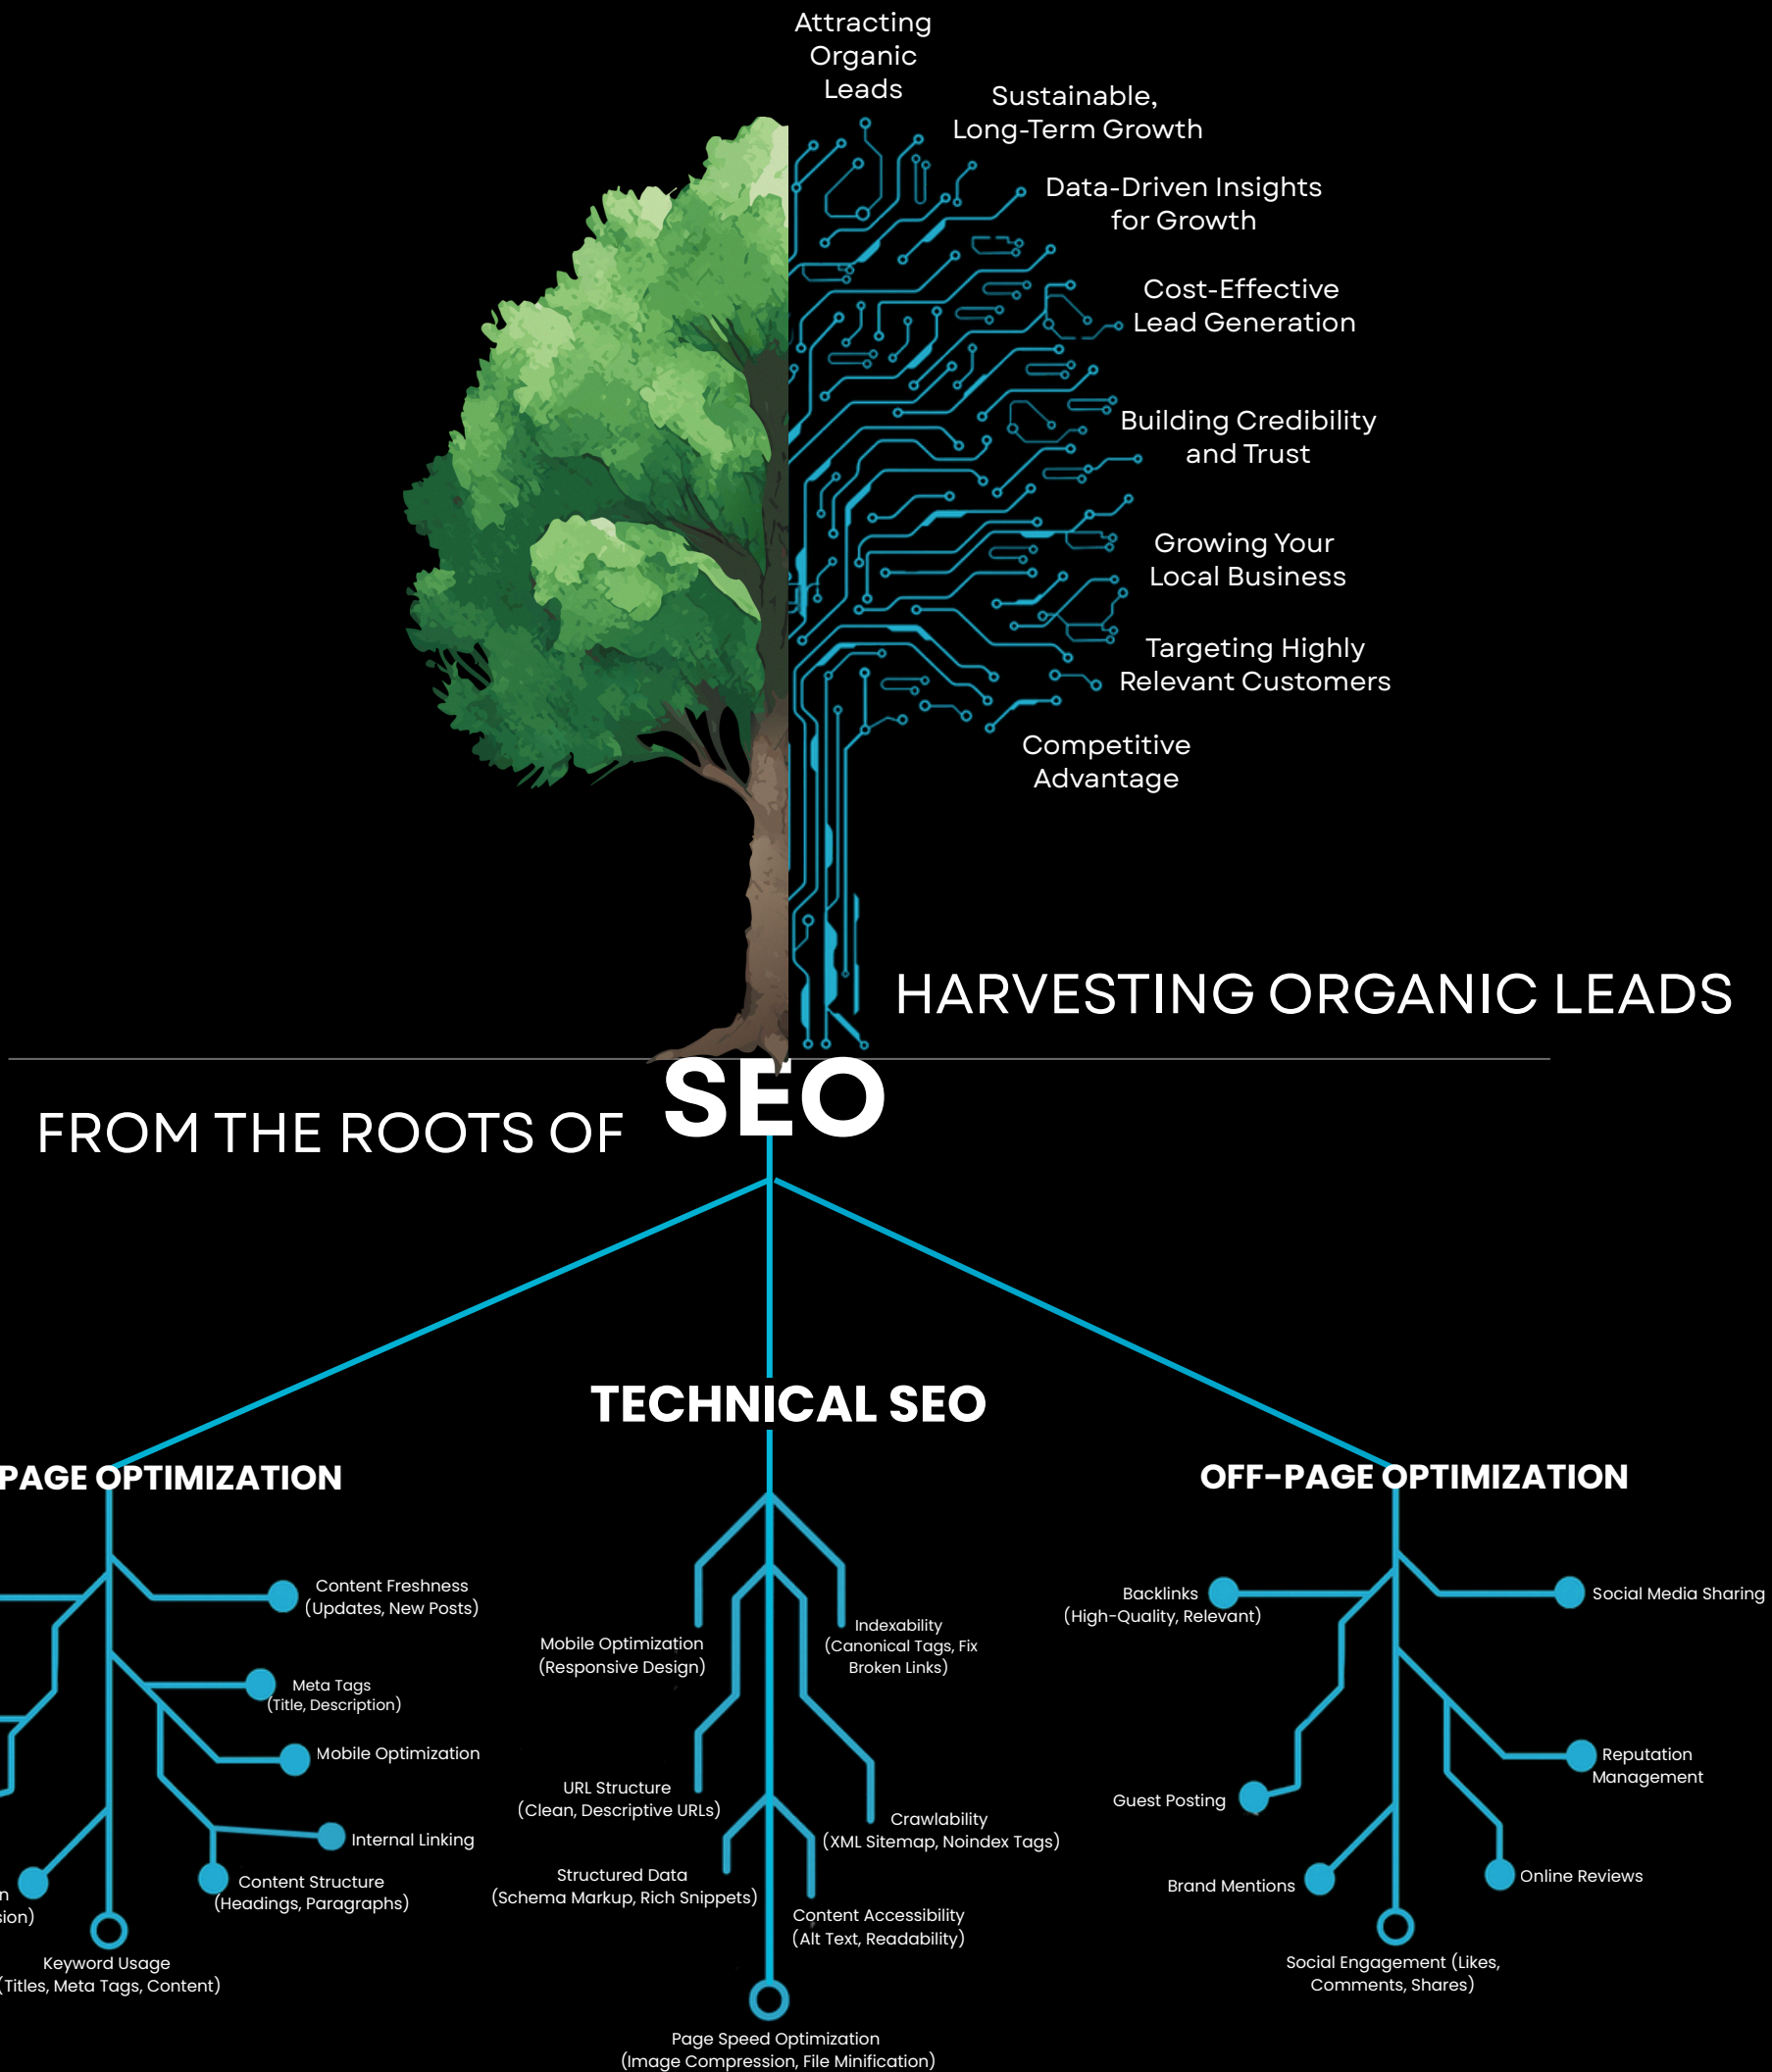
Attracting Organic Leads

Sustainable, Long-Term Growth

Data-Driven Insights for Growth

Cost-Effective Lead Generation

Building Credibility and Trust

Growing Your Local Business

Targeting Highly Relevant Customers

Competitive Advantage

HARVESTING ORGANIC LEADS

FROM THE ROOTS OF SEO

TECHNICAL SEO

PAGE OPTIMIZATION

OFF-PAGE OPTIMIZATION

Content Freshness (Updates, New Posts)

Meta Tags (Title, Description)

Mobile Optimization

Internal Linking

Content Structure (Headings, Paragraphs)

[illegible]n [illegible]sion)

Keyword Usage (Titles, Meta Tags, Content)

Mobile Optimization (Responsive Design)

Indexability (Canonical Tags, Fix Broken Links)

URL Structure (Clean, Descriptive URLs)

Crawlability (XML Sitemap, Noindex Tags)

Structured Data (Schema Markup, Rich Snippets)

Content Accessibility (Alt Text, Readability)

Page Speed Optimization (Image Compression, File Minification)

Backlinks (High-Quality, Relevant)

Social Media Sharing

Reputation Management

Guest Posting

Brand Mentions

Online Reviews

Social Engagement (Likes, Comments, Shares)